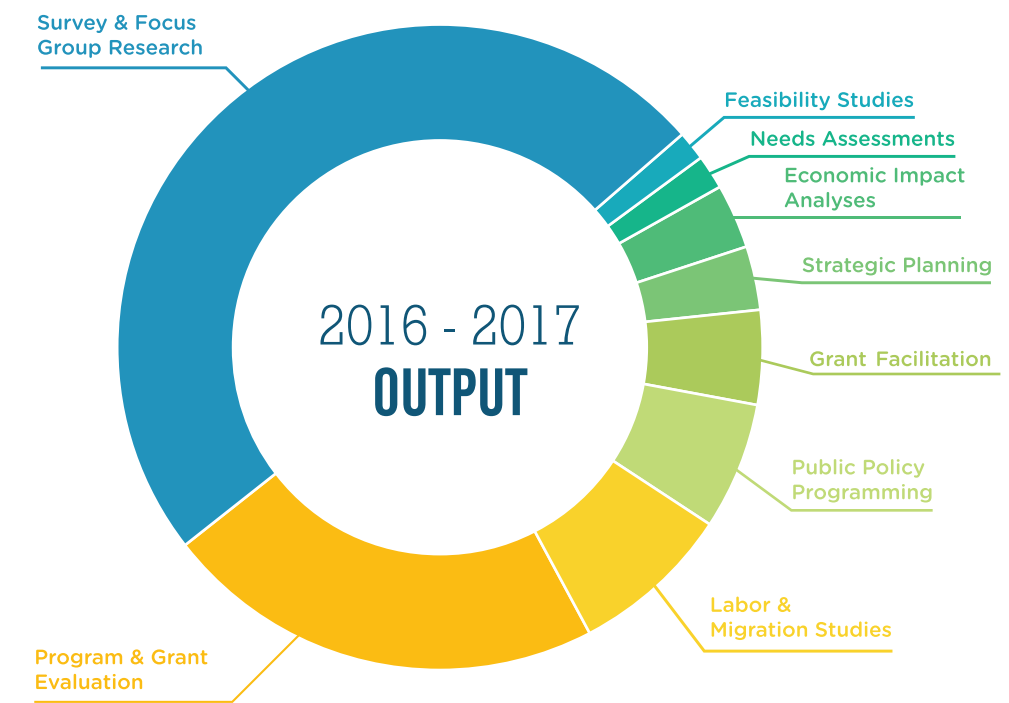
Survey & Focus Group Research

Feasibility Studies

Needs Assessments

Economic Impact Analyses

Strategic Planning

Grant Facilitation

Public Policy Programming

Labor & Migration Studies

Program & Grant Evaluation

2016 - 2017
OUTPUT